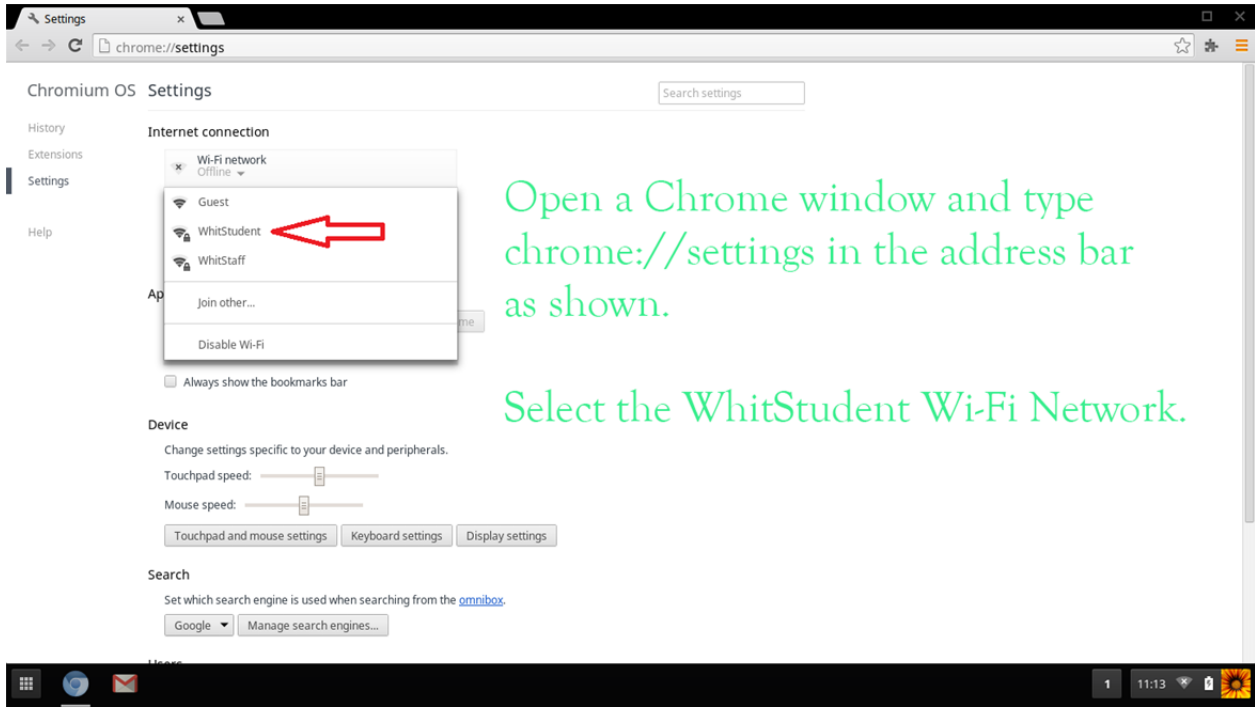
Settings ×

chrome://settings

Chromium OS Settings

Search settings

History
Extensions
Settings

Help

Internet connection

Wi-Fi network
Offline

Guest
WhitStudent
WhitStaff

Join other...

Disable Wi-Fi

Ap

me

Always show the bookmarks bar

Open a Chrome window and type chrome://settings in the address bar as shown.

Select the WhitStudent Wi-Fi Network.

Device

Change settings specific to your device and peripherals.

Touchpad speed:

Mouse speed:

Touchpad and mouse settings | Keyboard settings | Display settings

Search

Set which search engine is used when searching from the omnibox.

Google | Manage search engines...

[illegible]

1 11:13